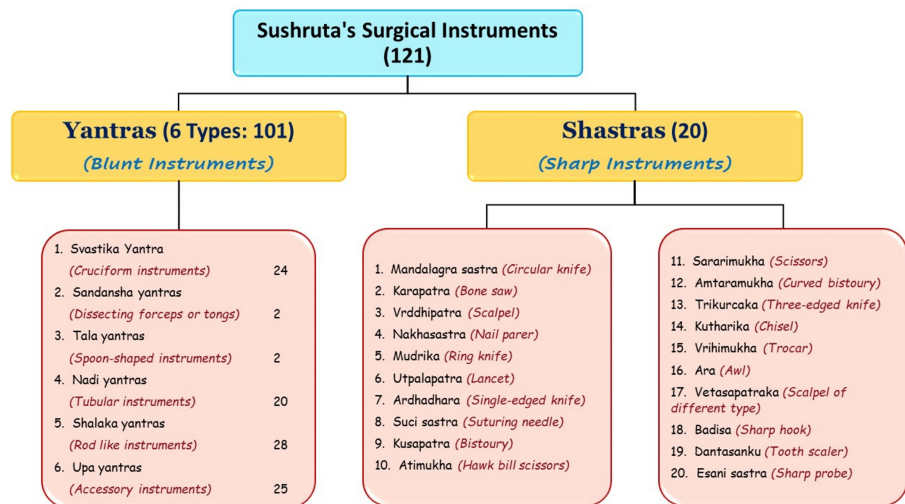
Sushruta's Surgical Instruments
(121)

Yantras (6 Types: 101)
(Blunt Instruments)

Shastras (20)
(Sharp Instruments)

1. Svastika Yantra
(Cruciform instruments) 24
2. Sandansha yantras
(Dissecting forceps or tongs) 2
3. Tala yantras
(Spoon-shaped instruments) 2
4. Nadi yantras
(Tubular instruments) 20
5. Shalaka yantras
(Rod like instruments) 28
6. Upa yantras
(Accessory instruments) 25

1. Mandalagra sastra (Circular knife)
2. Karapatra (Bone saw)
3. Vrddhipatra (Scalpel)
4. Nakhasastra (Nail parer)
5. Mudrika (Ring knife)
6. Utpalapatra (Lancet)
7. Ardhadhara (Single-edged knife)
8. Suci sastra (Suturing needle)
9. Kusapatra (Bistoury)
10. Atimukha (Hawk bill scissors)

11. Sararimukha (Scissors)
12. Amtaramukha (Curved bistoury)
13. Trikurcaka (Three-edged knife)
14. Kutharika (Chisel)
15. Vrihimukha (Trocar)
16. Ara (Awl)
17. Vetasapatraka (Scalpel of different type)
18. Badisa (Sharp hook)
19. Dantasanku (Tooth scaler)
20. Esani sastra (Sharp probe)